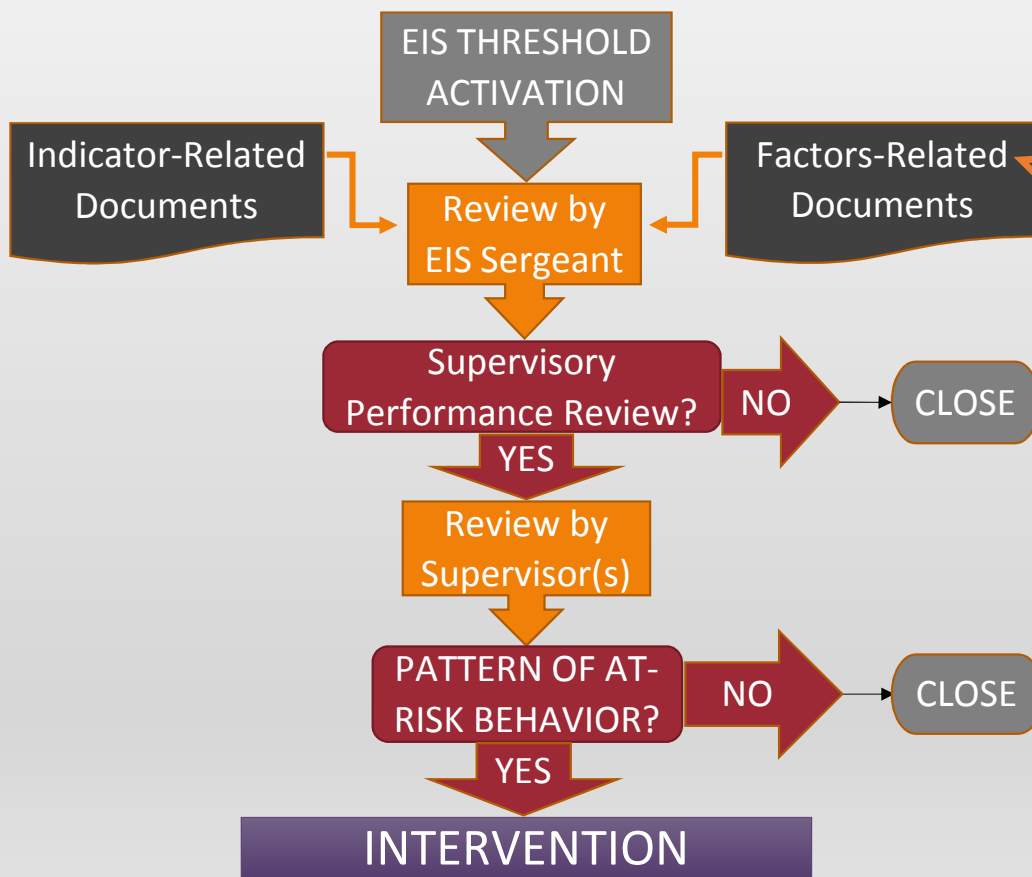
EIS THRESHOLD ACTIVATION

Indicator-Related Documents

Review by EIS Sergeant

Factors-Related Documents

Supervisory Performance Review?

NO

CLOSE

YES

Review by Supervisor(s)

PATTERN OF AT-RISK BEHAVIOR?

NO

CLOSE

YES

INTERVENTION